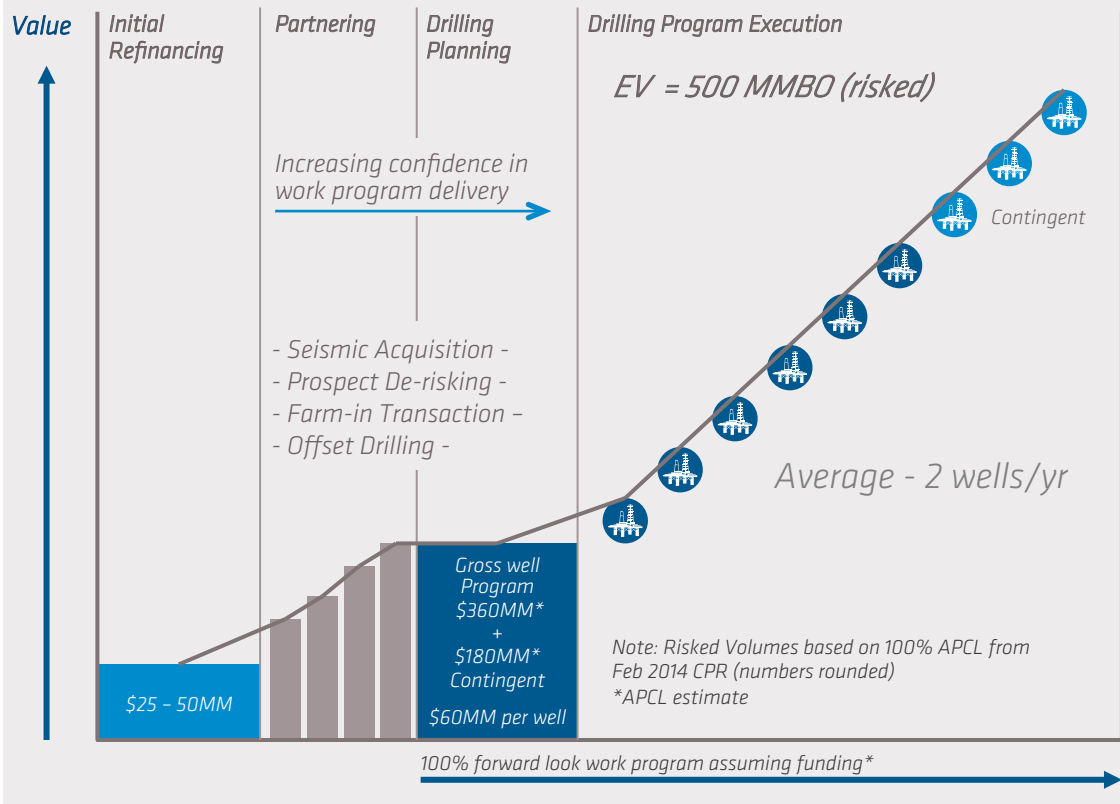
Value

Initial Refinancing

Partnering

Drilling Planning

Drilling Program Execution

EV = 500 MMBO (risked)

Increasing confidence in work program delivery

Contingent

- Seismic Acquisition -
- Prospect De-risking -
- Farm-in Transaction –
- Offset Drilling -

Average - 2 wells/yr

Gross well Program \$360MM* + \$180MM* Contingent

\$60MM per well

\$25 – 50MM

Note: Risked Volumes based on 100% APCL from Feb 2014 CPR (numbers rounded)
*APCL estimate

100% forward look work program assuming funding*